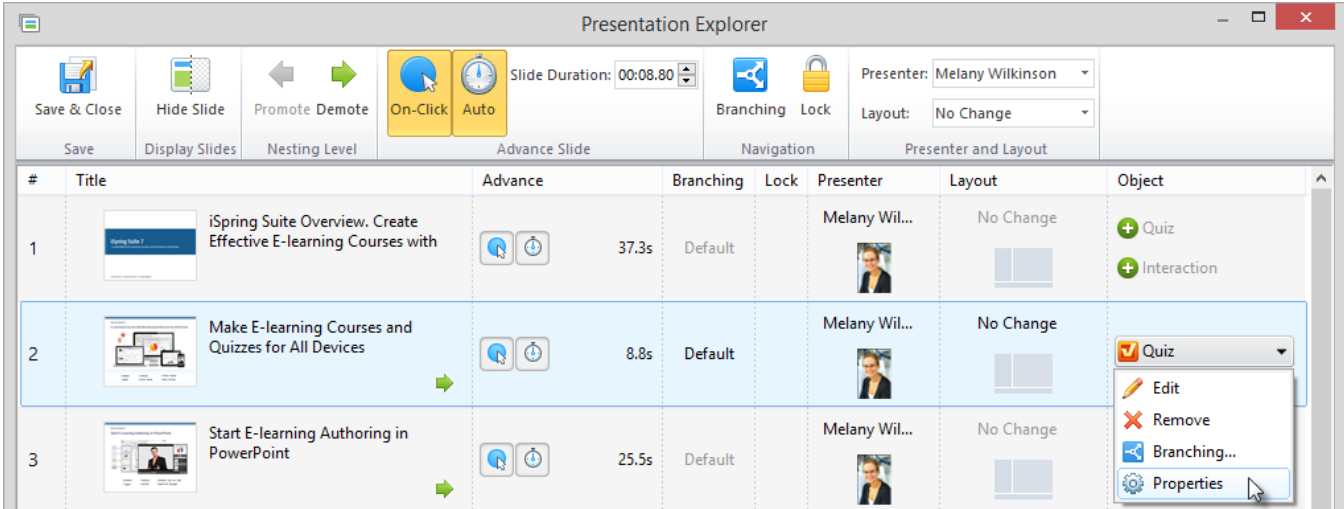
Presentation Explorer

Save & Close
Save

Hide Slide
Display Slides

Promote Demote
Nesting Level

On-Click Auto Slide Duration: 00:08.80
Advance Slide

Branching Lock
Navigation

Presenter: Melany Wilkinson
Layout: No Change
Presenter and Layout

| # | Title | Advance | Branching | Lock | Presenter | Layout | Object |
|---|---|---|---|---|---|---|---|
| 1 | iSpring Suite Overview. Create Effective E-learning Courses with | 37.3s | Default | | Melany Wil... | No Change | Quiz Interaction |
| 2 | Make E-learning Courses and Quizzes for All Devices | 8.8s | Default | | Melany Wil... | No Change | Quiz |
| 3 | Start E-learning Authoring in PowerPoint | 25.5s | Default | | Melany Wil... | No Change | |

Edit
Remove
Branching...
Properties